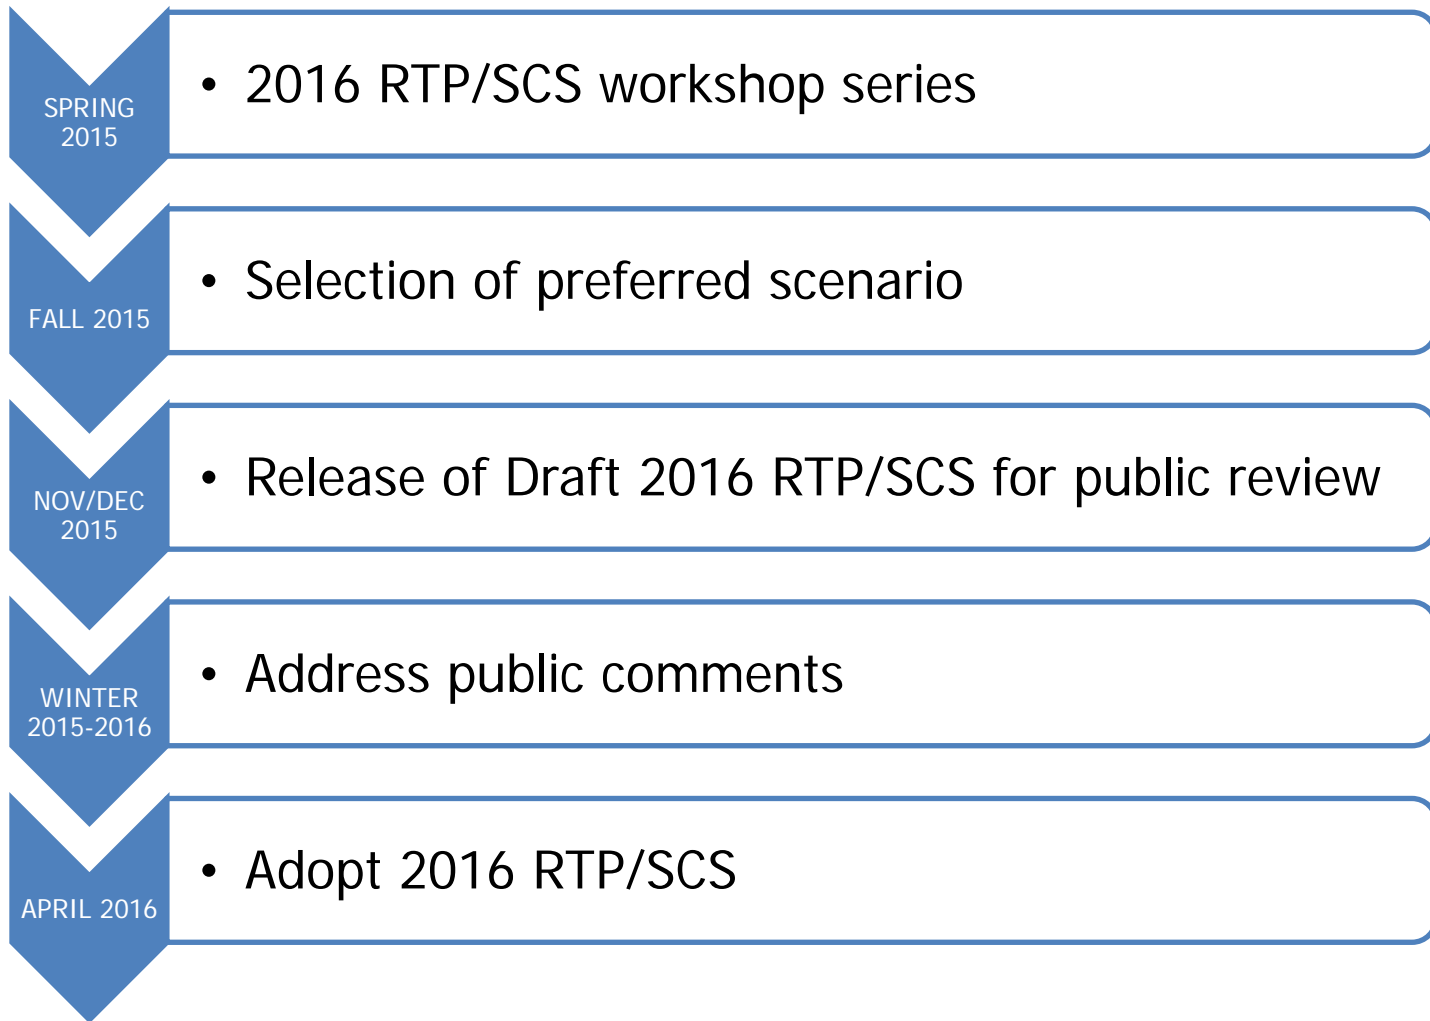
SPRING 2015

• 2016 RTP/SCS workshop series

FALL 2015

• Selection of preferred scenario

NOV/DEC 2015

• Release of Draft 2016 RTP/SCS for public review

WINTER 2015-2016

• Address public comments

APRIL 2016

• Adopt 2016 RTP/SCS